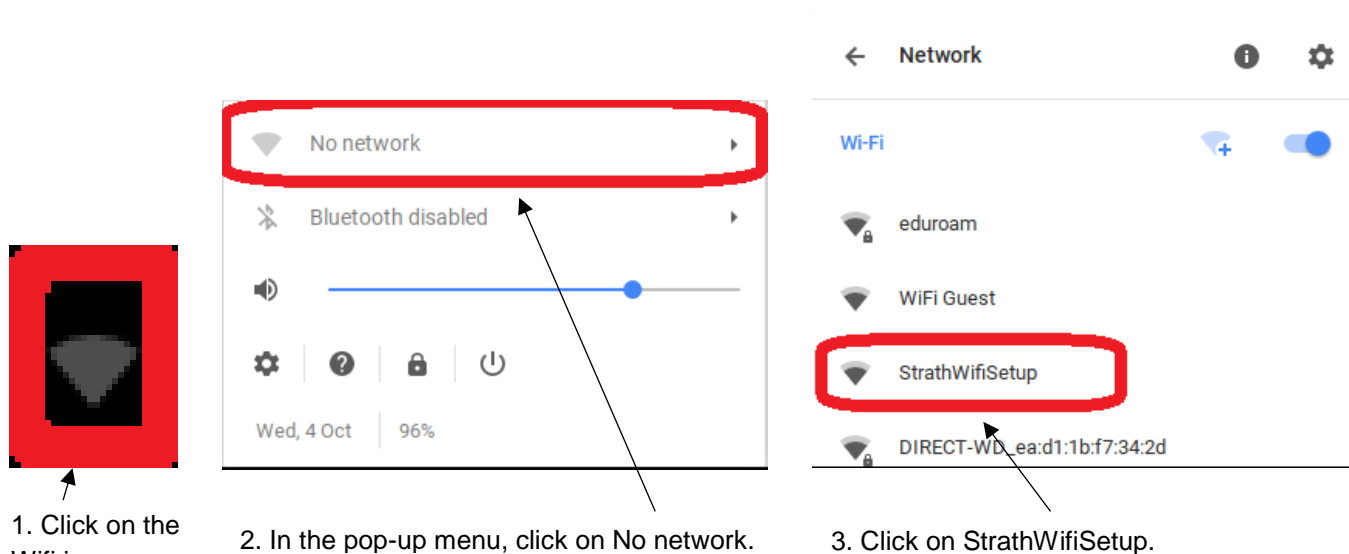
1. Click on the Wifi i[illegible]

No network

Bluetooth disabled

Wed, 4 Oct

96%

2. In the pop-up menu, click on No network.

Network

Wi-Fi

eduroam

WiFi Guest

StrathWifiSetup

DIRECT-WD_ea:d1:1b:f7:34:2d

3. Click on StrathWifiSetup.